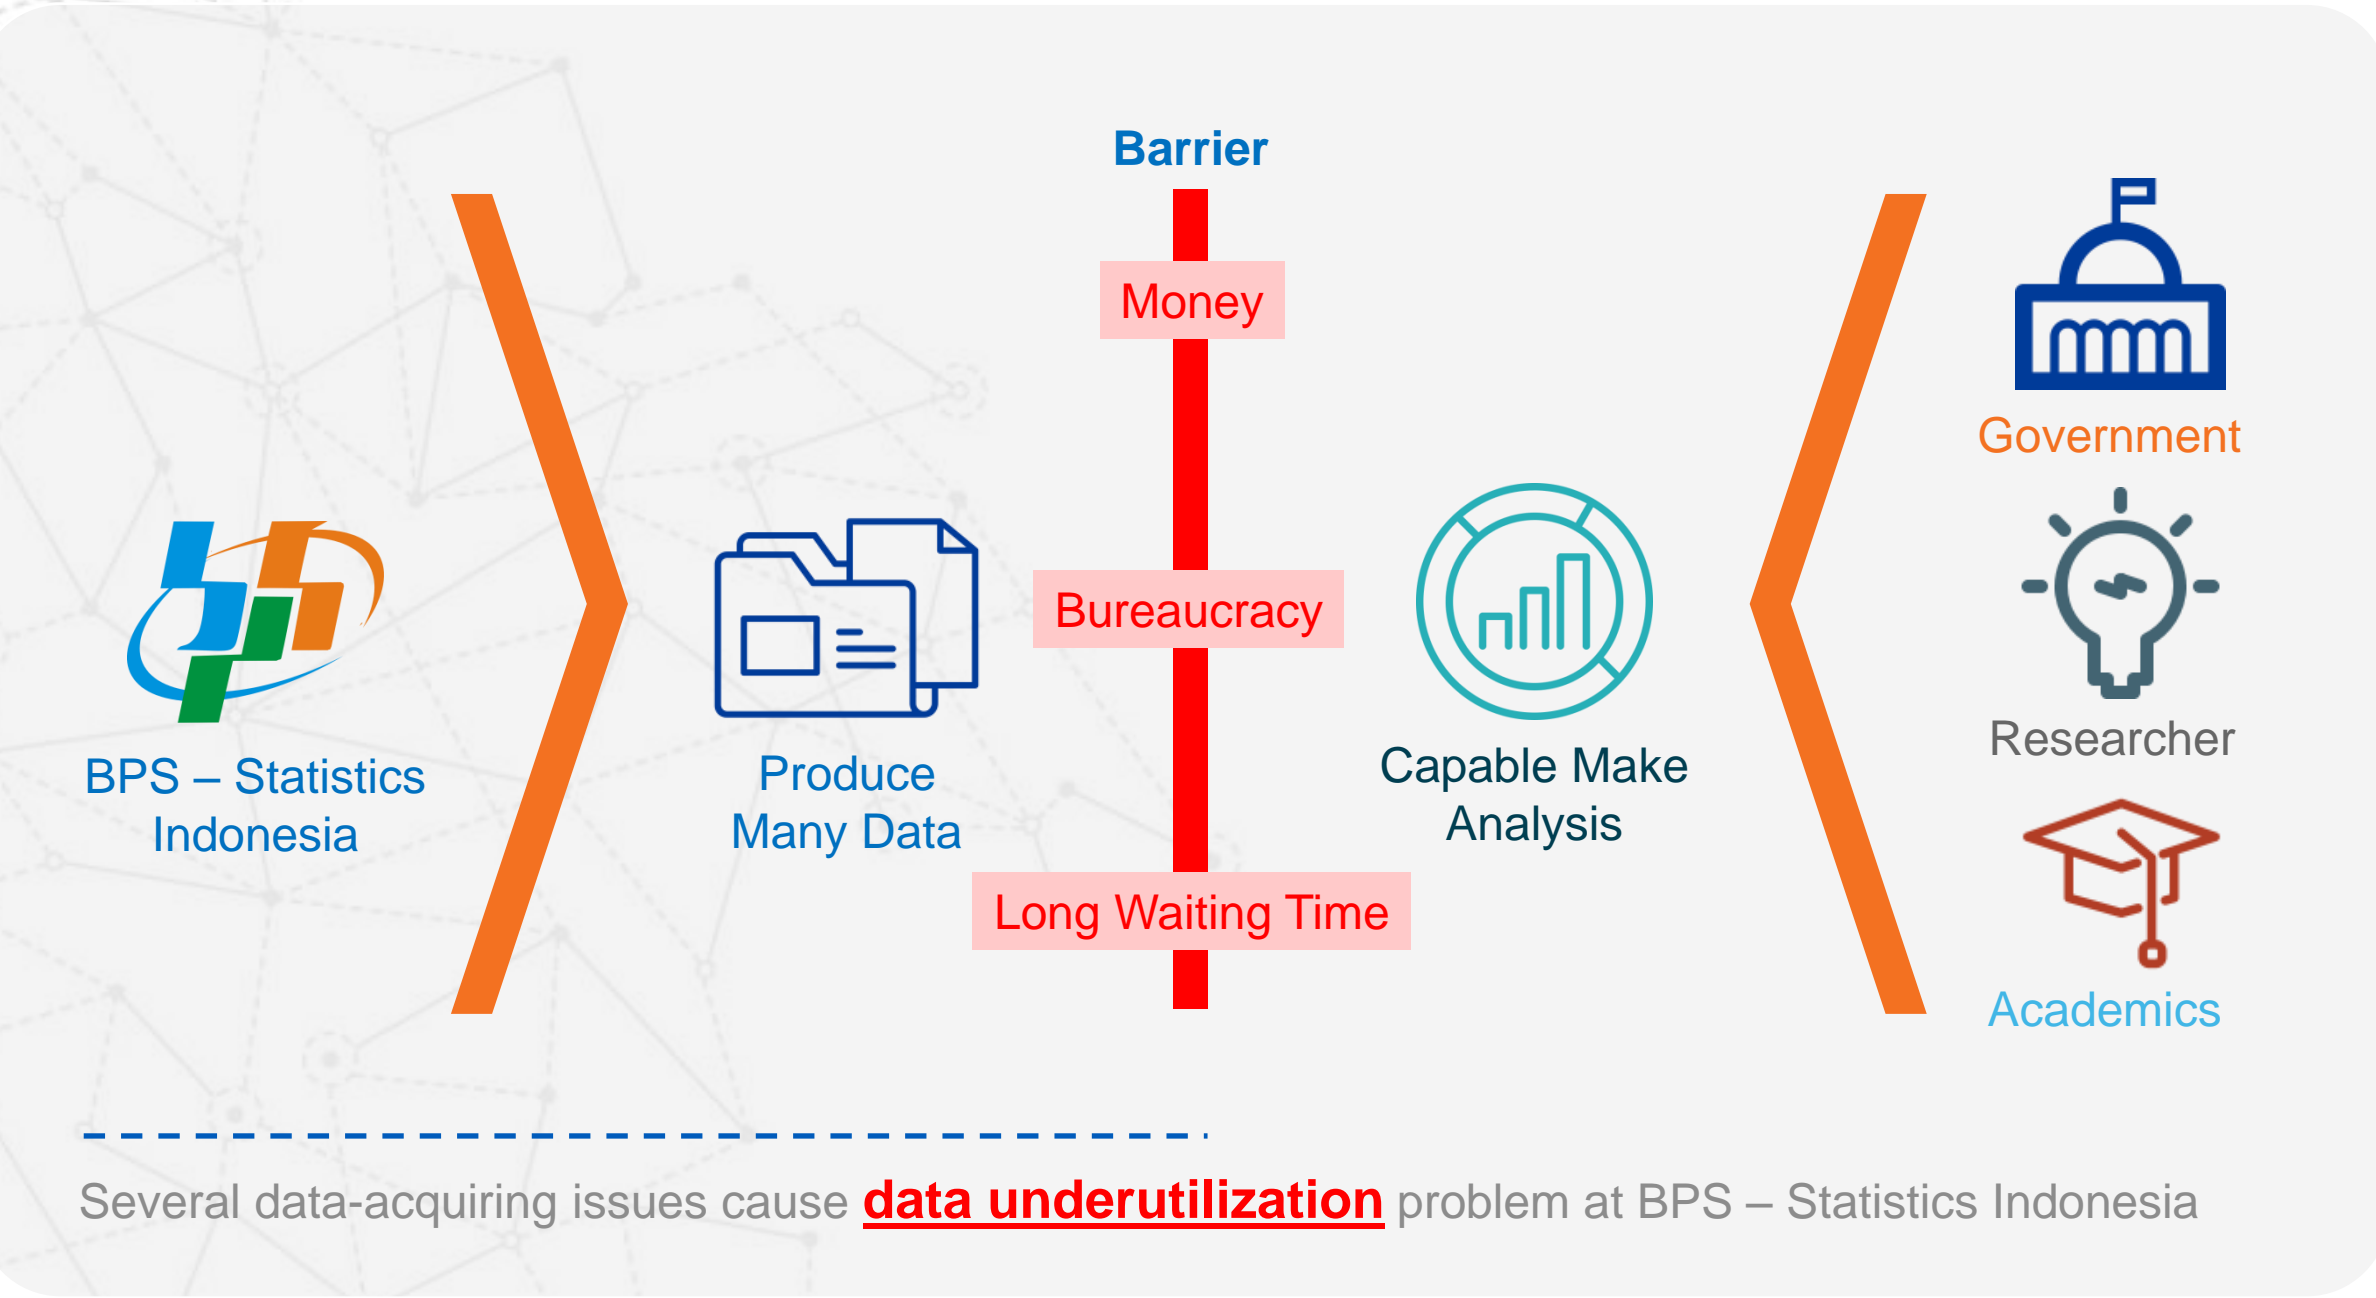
Barrier

Money

Bureaucracy

Long Waiting Time

BPS – Statistics Indonesia

Produce Many Data

Capable Make Analysis

Government

Researcher

Academics

Several data-acquiring issues cause data underutilization problem at BPS – Statistics Indonesia